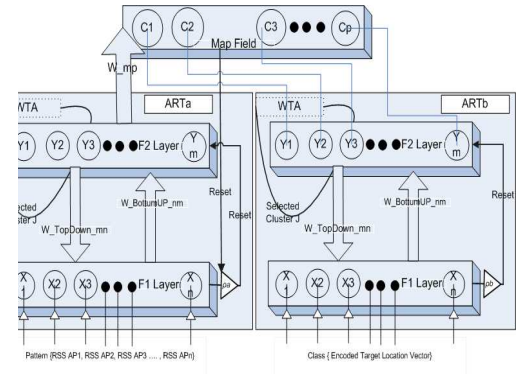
C1 C2 C3 Cp
Map Field
W_mp
WTA
ARTa
Y1 Y2 Y3 F2 Layer Y m
Reset
Reset
elected luster J
W_TopDown_mn
W_BottomUP_nm
X 1 X2 X3 F1 Layer X n
pa
Pattern (RSS AP1, RSS AP2, RSS AP3 ...., RSS APn)
WTA
ARTb
Y1 Y2 Y3 F2 Layer Y m
Reset
Selected Cluster J
W_TopDown_mn
W_BottomUP_nm
X 1 X2 X3 F1 Layer X n
pb
Class ( Encoded Target Location Vector)